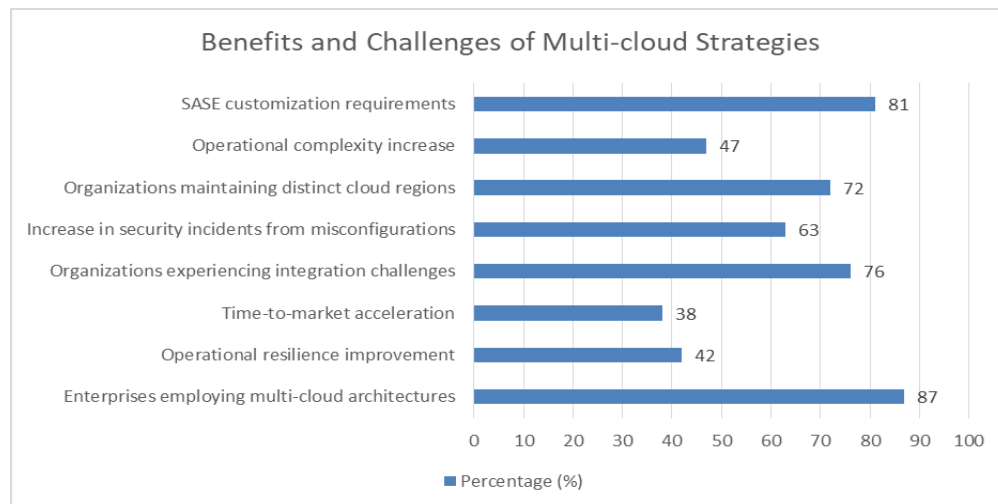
Benefits and Challenges of Multi-cloud Strategies

SASE customization requirements 81
Operational complexity increase 47
Organizations maintaining distinct cloud regions 72
Increase in security incidents from misconfigurations 63
Organizations experiencing integration challenges 76
Time-to-market acceleration 38
Operational resilience improvement 42
Enterprises employing multi-cloud architectures 87

0 10 20 30 40 50 60 70 80 90 100

Percentage (%)